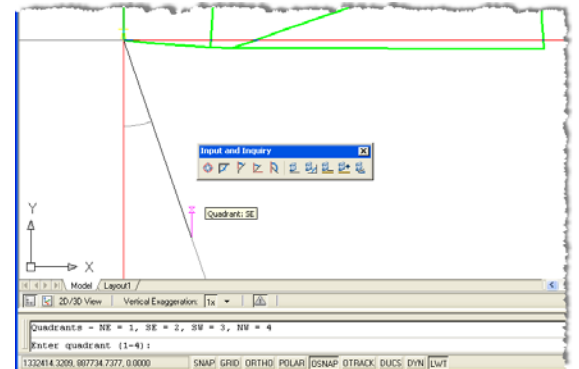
Input and Inquiry

Quadrant: SE

Y

X

Model Layout1

2D/3D View Vertical Exaggeration: 1x

Quadrants - NE = 1, SE = 2, SW = 3, NW = 4

Enter quadrant (1-4):

1332414.3209, 887734.7377, 0.0000 SNAP GRID ORTHO POLAR OSNAP OTRACK DUCS DYN LWT